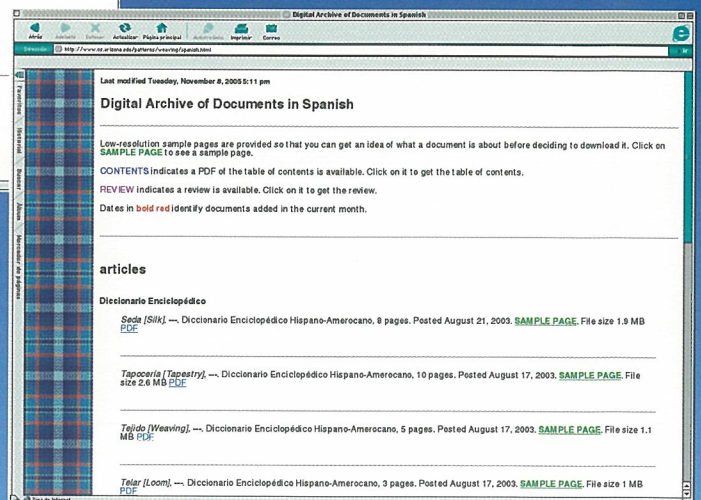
Digital Archive of Documents in Spanish

Atrás Adelante Detener Actualizar Página principal Autorelleno Imprimir Correo

Dirección http://www.ee.arizona.edu/patterns/weaving/spanish.html

Favoritos Historial Buscar Álbum Marcador de páginas

Last modified Tuesday, November 8, 2005 5:11 pm

Digital Archive of Documents in Spanish

Low-resolution sample pages are provided so that you can get an idea of what a document is about before deciding to download it. Click on SAMPLE PAGE to see a sample page.

CONTENTS indicates a PDF of the table of contents is available. Click on it to get the table of contents.

REVIEW indicates a review is available. Click on it to get the review.

Dates in bold red identify documents added in the current month.

articles

Diccionario Enciclopédico

Seda [Silk]. ---. Diccionario Enciclopédico Hispano-Amerocano, 8 pages. Posted August 21, 2003. SAMPLE PAGE. File size 1.9 MB PDF

Tapoceria [Tapestry]. ---. Diccionario Enciclopédico Hispano-Amerocano, 10 pages. Posted August 17, 2003. SAMPLE PAGE. File size 2.6 MB PDF

Tejido [Weaving]. ---. Diccionario Enciclopédico Hispano-Amerocano, 5 pages. Posted August 17, 2003. SAMPLE PAGE. File size 1.1 MB PDF

Telar [Loom]. ---. Diccionario Enciclopédico Hispano-Amerocano, 3 pages. Posted August 17, 2003. SAMPLE PAGE. File size 1 MB PDF

Zona de Internet